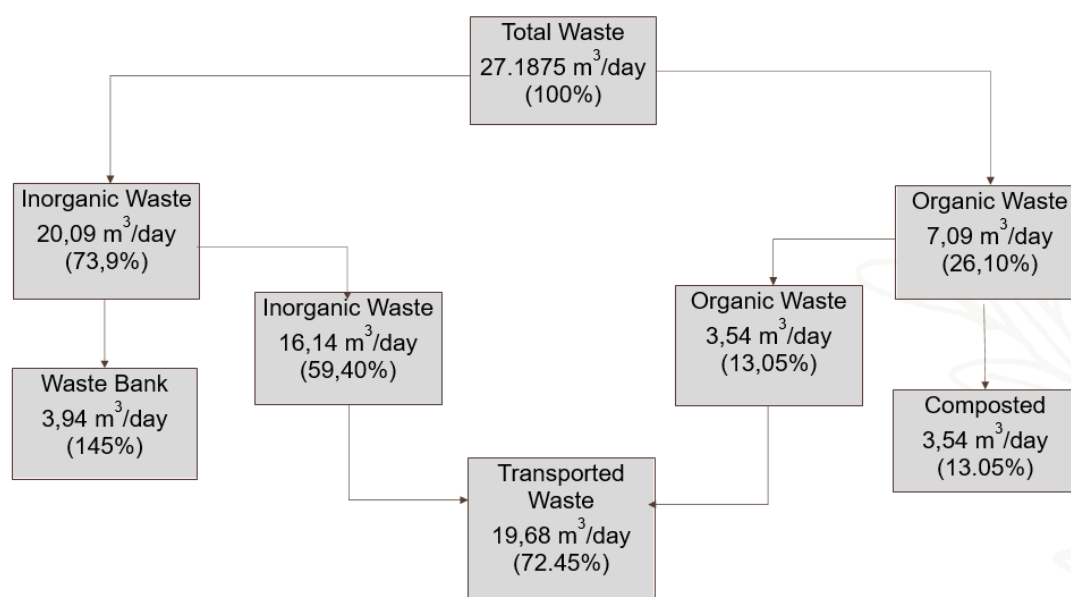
Total Waste
27.1875 $m^3$/day
(100%)

Inorganic Waste
20,09 $m^3$/day
(73,9%)

Organic Waste
7,09 $m^3$/day
(26,10%)

Inorganic Waste
16,14 $m^3$/day
(59,40%)

Organic Waste
3,54 $m^3$/day
(13,05%)

Waste Bank
3,94 $m^3$/day
(145%)

Composted
3,54 $m^3$/day
(13.05%)

Transported Waste
19,68 $m^3$/day
(72.45%)